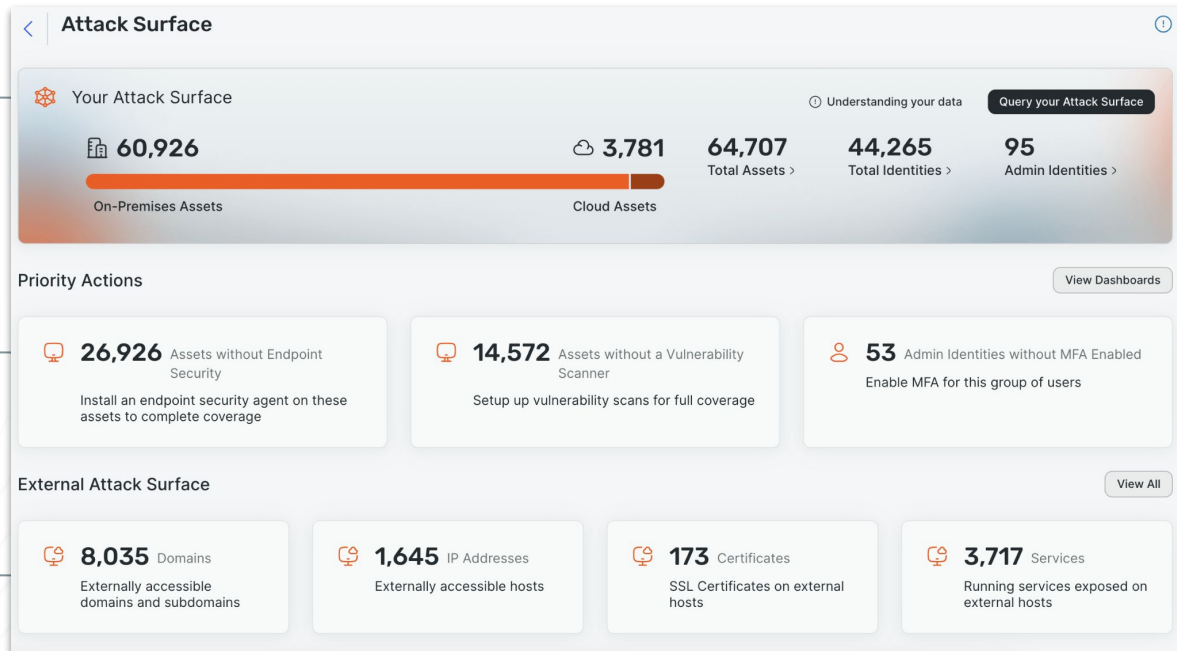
Attack Surface

Your Attack Surface

Understanding your data

Query your Attack Surface

60,926

3,781

On-Premises Assets

Cloud Assets

64,707
Total Assets >

44,265
Total Identities >

95
Admin Identities >

Priority Actions

View Dashboards

26,926 Assets without Endpoint Security
Install an endpoint security agent on these assets to complete coverage

14,572 Assets without a Vulnerability Scanner
Setup up vulnerability scans for full coverage

53 Admin Identities without MFA Enabled
Enable MFA for this group of users

External Attack Surface

View All

8,035 Domains
Externally accessible domains and subdomains

1,645 IP Addresses
Externally accessible hosts

173 Certificates
SSL Certificates on external hosts

3,717 Services
Running services exposed on external hosts